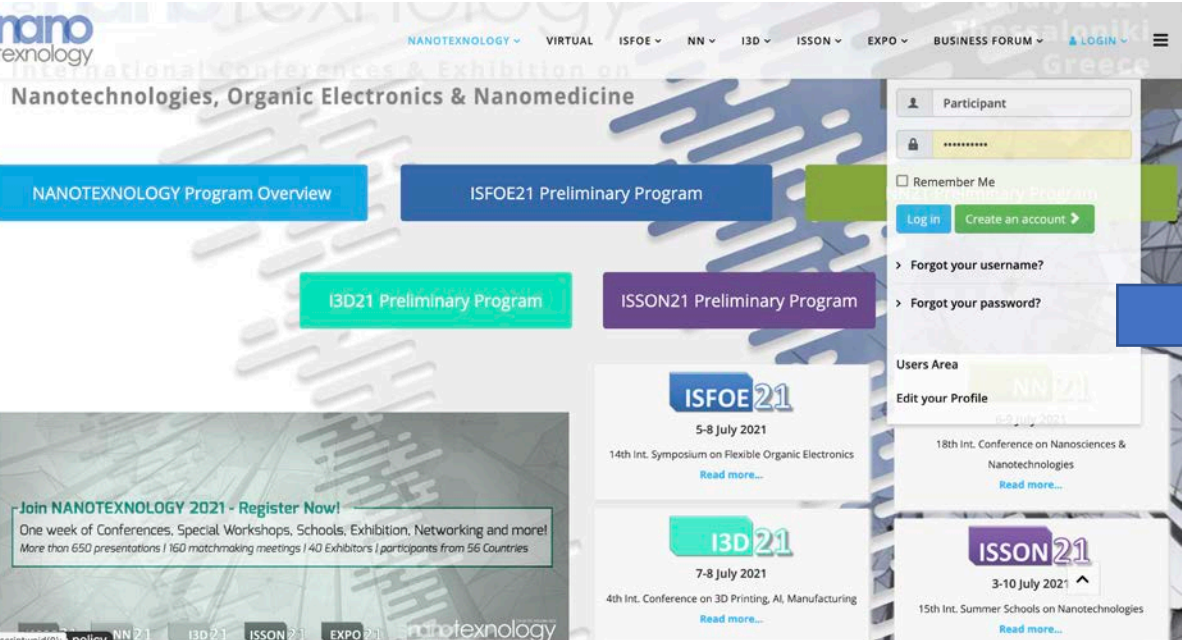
nano texnology

International Conferences & Exhibition on Nanotechnologies, Organic Electronics & Nanomedicine

Thessaloniki Greece

NANOTEXNOLOGY ⌄ VIRTUAL ISFOE ⌄ NN ⌄ I3D ⌄ ISSON ⌄ EXPO ⌄ BUSINESS FORUM ⌄ LOGIN ⌄

Participant

..........

Remember Me

Log in Create an account

Forgot your username?

Forgot your password?

Users Area

Edit your Profile

NANOTEXNOLOGY Program Overview

ISFOE21 Preliminary Program

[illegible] Preliminary Program

I3D21 Preliminary Program

ISSON21 Preliminary Program

ISFOE21
5-8 July 2021
14th Int. Symposium on Flexible Organic Electronics
Read more...

NN21
6-9 July 2021
18th Int. Conference on Nanosciences & Nanotechnologies
Read more...

Join NANOTEXNOLOGY 2021 - Register Now!
One week of Conferences, Special Workshops, Schools, Exhibition, Networking and more!
More than 650 presentations | 160 matchmaking meetings | 40 Exhibitors | participants from 56 Countries

I3D21
7-8 July 2021
4th Int. Conference on 3D Printing, AI, Manufacturing
Read more...

ISSON21
3-10 July 2021
15th Int. Summer Schools on Nanotechnologies
Read more...

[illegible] policy NN21 I3D21 ISSON21 EXPO21 nanotexnology